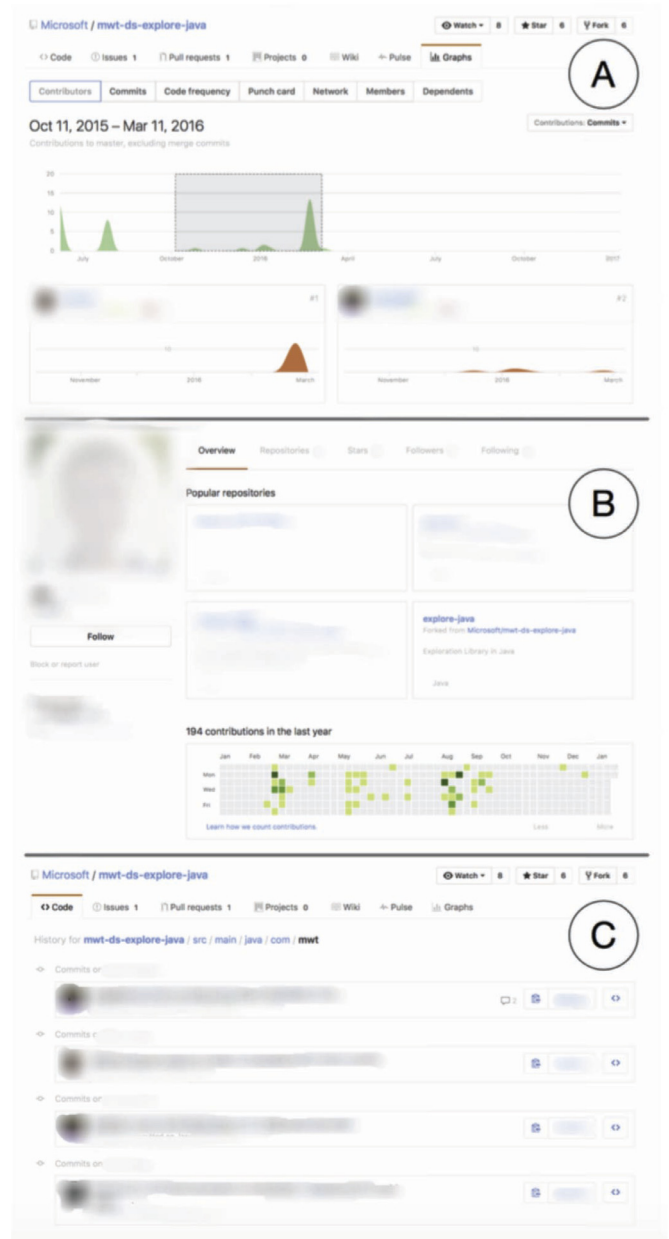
Microsoft / mwt-ds-explore-java

Watch 8 Star 6 Fork 6

Code Issues 1 Pull requests 1 Projects 0 Wiki Pulse Graphs

A

Contributors Commits Code frequency Punch card Network Members Dependents

Oct 11, 2015 – Mar 11, 2016

Contributions: Commits

Contributions to master, excluding merge commits

20
15
10
5
0

July October 2016 April July October 2017

#1

10

November 2016 March

#2

10

November 2016 March

Overview Repositories Stars Followers Following

B

Popular repositories

Follow

Block or report user

explore-java

Forked from Microsoft/mwt-ds-explore-java

Exploration Library in Java

Java

194 contributions in the last year

Jan Feb Mar Apr May Jun Jul Aug Sep Oct Nov Dec Jan

Mon

Wed

Fri

Learn how we count contributions.

Less More

Microsoft / mwt-ds-explore-java

Watch 8 Star 6 Fork 6

Code Issues 1 Pull requests 1 Projects 0 Wiki Pulse Graphs

C

History for mwt-ds-explore-java / src / main / java / com / mwt

Commits on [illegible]

2

Commits o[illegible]

Commits on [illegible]

Commits on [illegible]